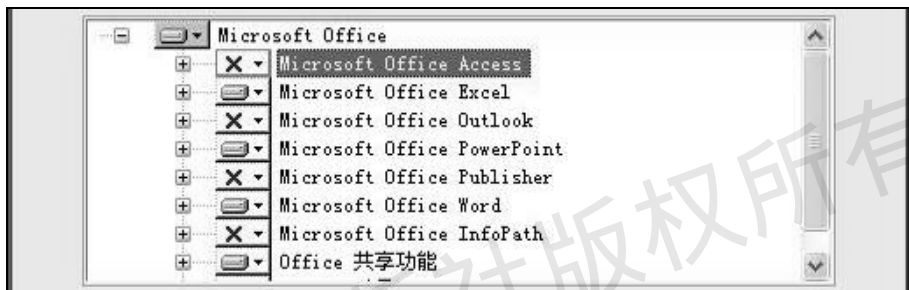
Microsoft Office
Microsoft Office Access
Microsoft Office Excel
Microsoft Office Outlook
Microsoft Office PowerPoint
Microsoft Office Publisher
Microsoft Office Word
Microsoft Office InfoPath
Office 共享功能

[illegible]社版权所有